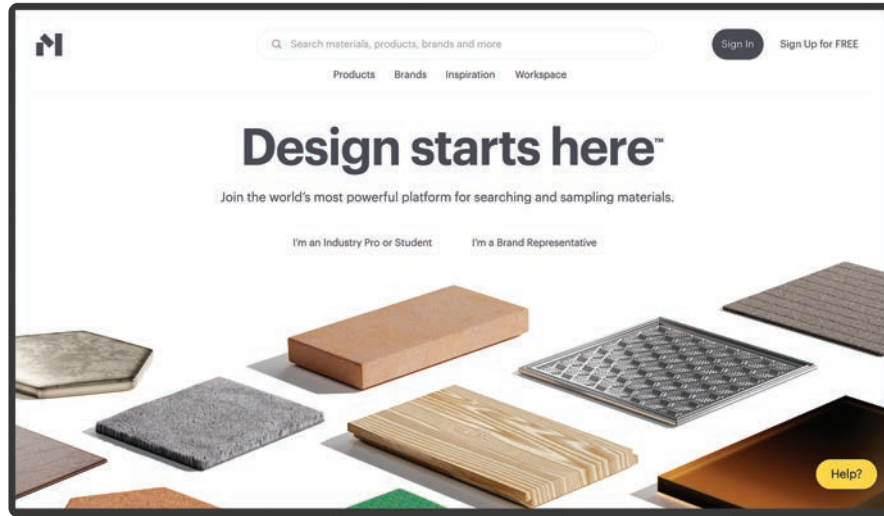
Search materials, products, brands and more

Sign In

Sign Up for FREE

Products Brands Inspiration Workspace

Design starts here™

Join the world's most powerful platform for searching and sampling materials.

I'm an Industry Pro or Student

I'm a Brand Representative

Help?